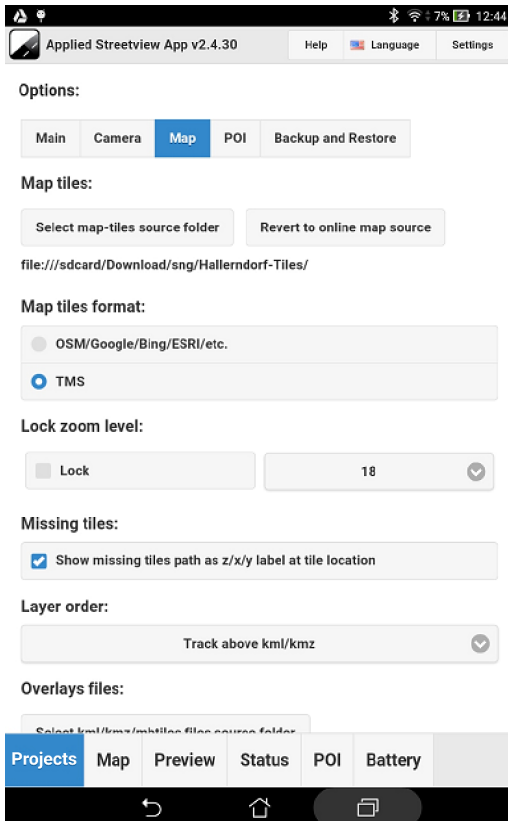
7% 12:44

Applied Streetview App v2.4.30

Help

Language

Settings

Options:

Main

Camera

Map

POI

Backup and Restore

Map tiles:

Select map-tiles source folder

Revert to online map source

file:///sdcard/Download/sng/Hallerndorf-Tiles/

Map tiles format:

OSM/Google/Bing/ESRI/etc.

TMS

Lock zoom level:

Lock

18

Missing tiles:

Show missing tiles path as z/x/y label at tile location

Layer order:

Track above kml/kmz

Overlays files:

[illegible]

Projects

Map

Preview

Status

POI

Battery